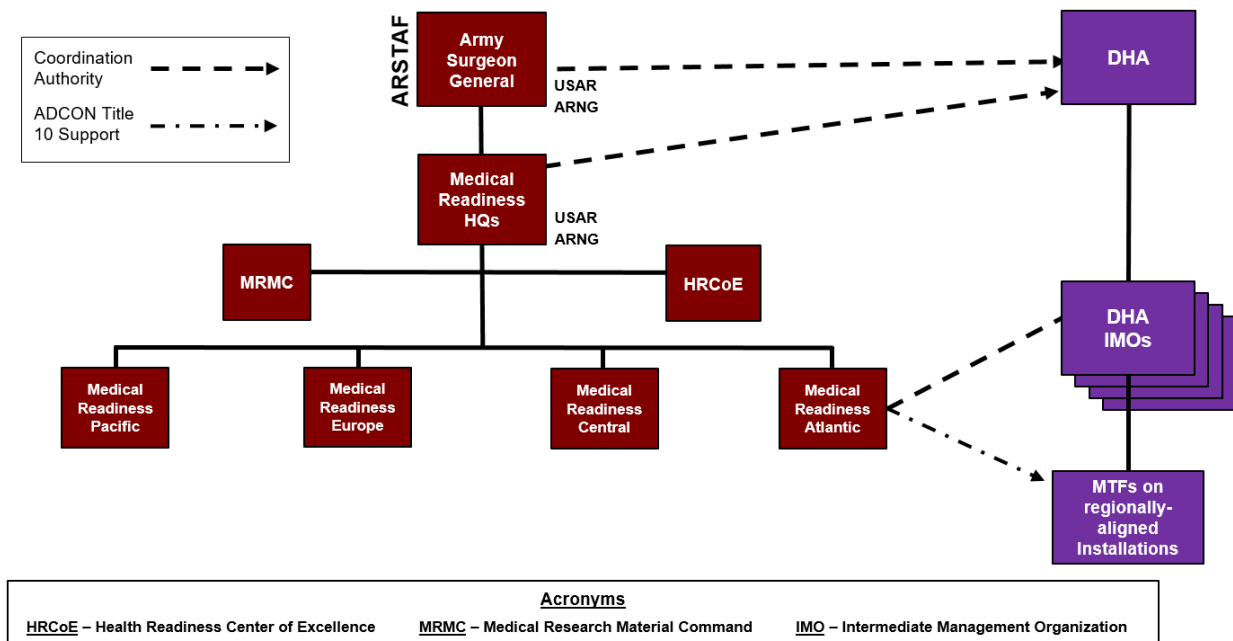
Coordination Authority

ADCON Title 10 Support

ARSTAF

Army Surgeon General

USAR
ARNG

DHA

Medical Readiness HQs

USAR
ARNG

MRMC

HRCoE

DHA IMOs

Medical Readiness Pacific

Medical Readiness Europe

Medical Readiness Central

Medical Readiness Atlantic

MTFs on regionally-aligned Installations

Acronyms

HRCoE – Health Readiness Center of Excellence
MRMC – Medical Research Material Command
IMO – Intermediate Management Organization